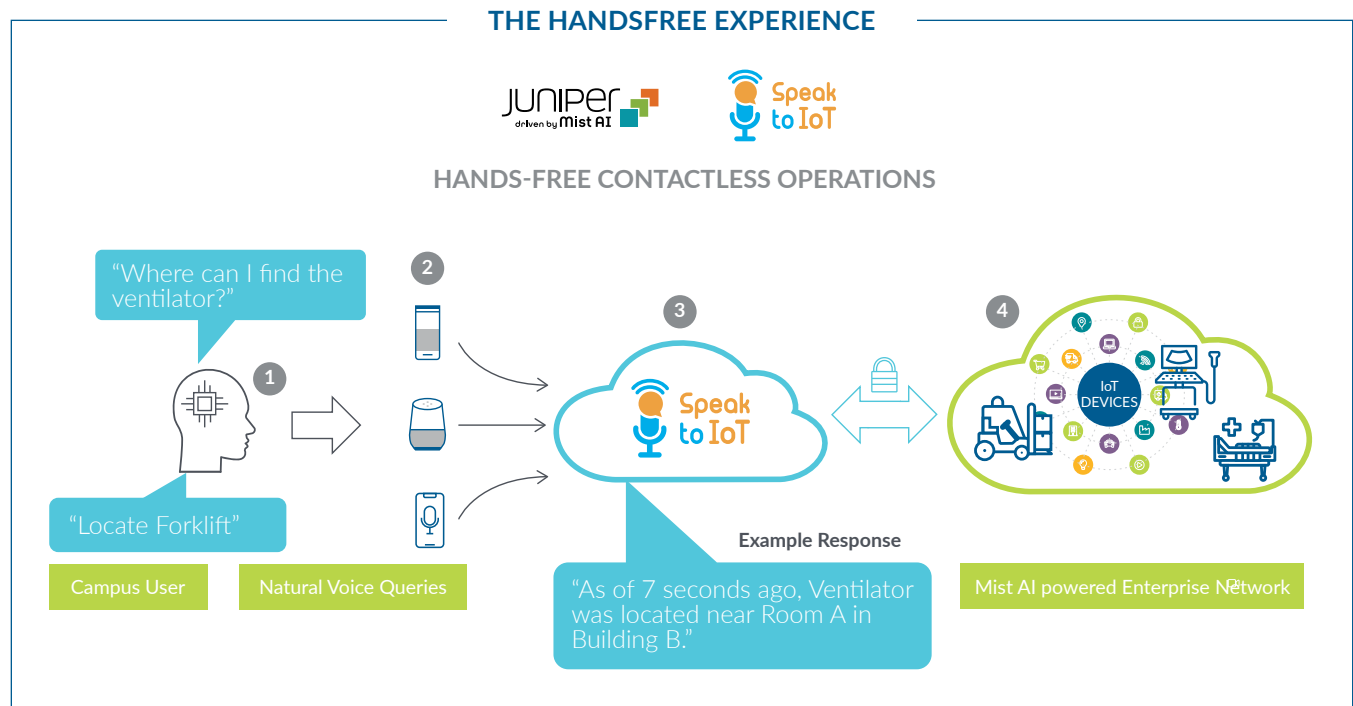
THE HANDSFREE EXPERIENCE

JUNIPER driven by Mist AI

Speak to IoT

HANDS-FREE CONTACTLESS OPERATIONS

“Where can I find the ventilator?”

1

“Locate Forklift”

Campus User

2

Natural Voice Queries

3

Speak to IoT

Example Response

“As of 7 seconds ago, Ventilator was located near Room A in Building B.”

4

IoT DEVICES

Mist AI powered Enterprise Network